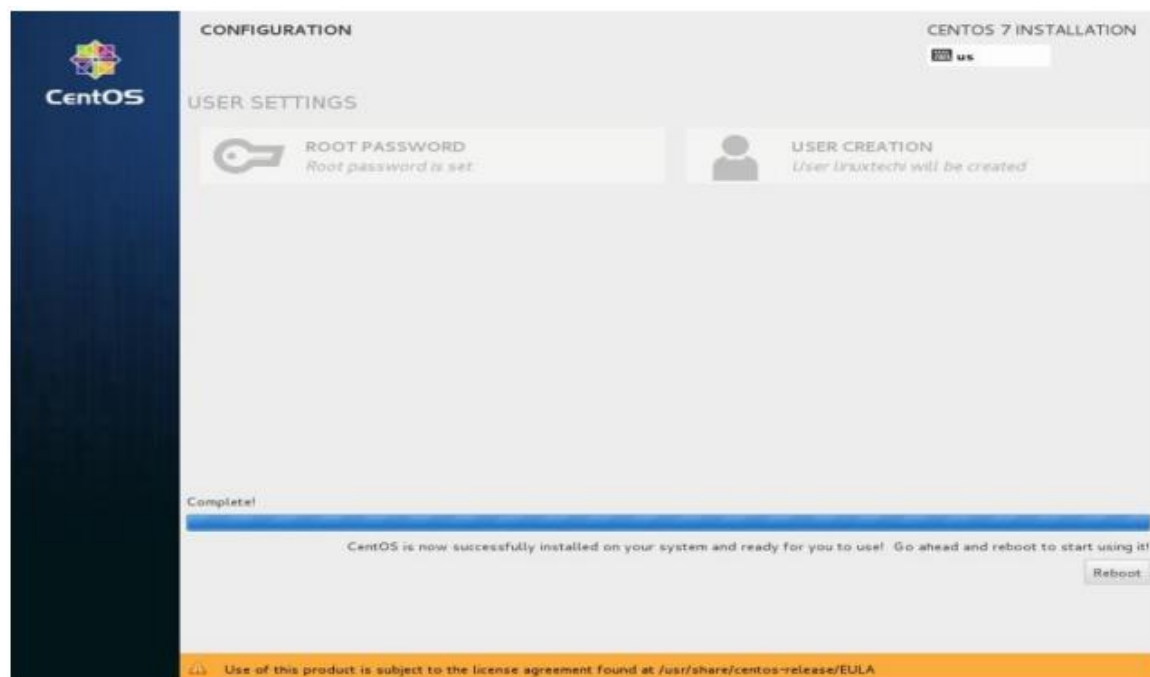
CentOS

CONFIGURATION

CENTOS 7 INSTALLATION

us

USER SETTINGS

ROOT PASSWORD
Root password is set

USER CREATION
User linuxtechi will be created

Complete!

CentOS is now successfully installed on your system and ready for you to use! Go ahead and reboot to start using it!

Reboot

Use of this product is subject to the license agreement found at /usr/share/centos-release/EULA